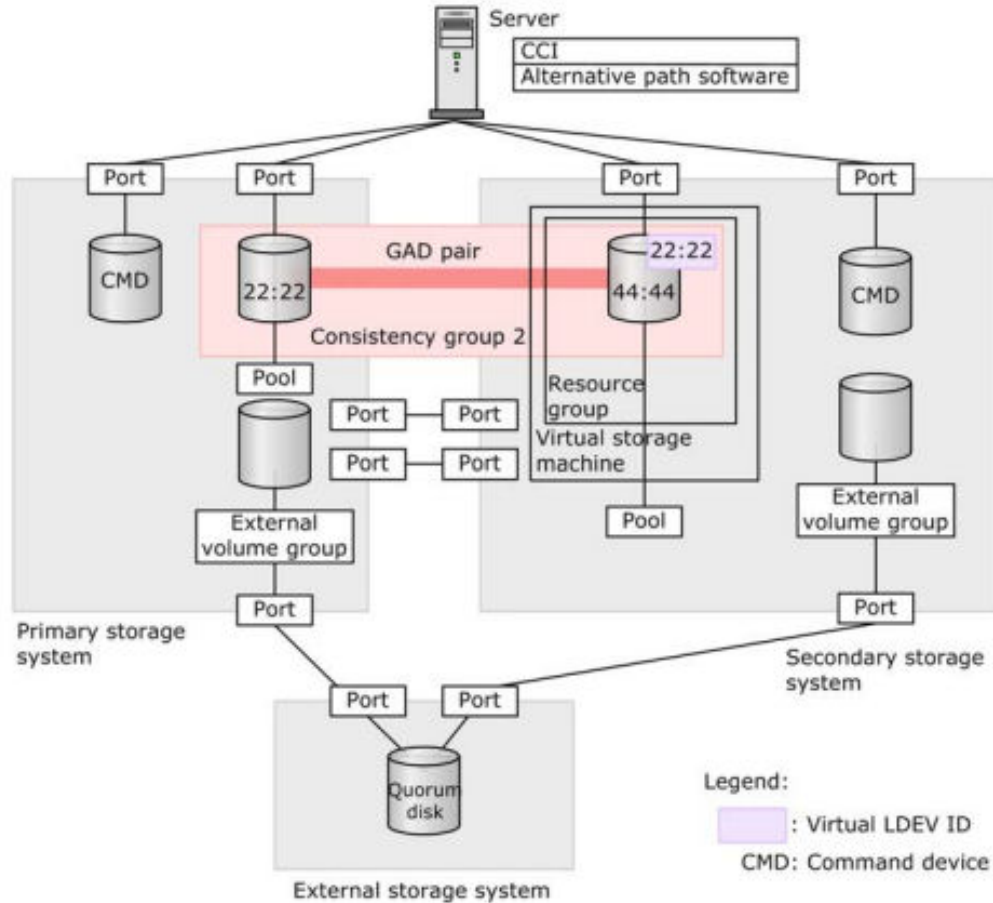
Server

CCI

Alternative path software

Port

Port

Port

Port

CMD

22:22

GAD pair

22:22

44:44

CMD

Consistency group 2

Pool

Resource group

Port

Port

Port

Port

Virtual storage machine

External volume group

Pool

External volume group

Port

Port

Primary storage system

Secondary storage system

Port

Port

Quorum disk

Legend:

: Virtual LDEV ID

CMD: Command device

External storage system